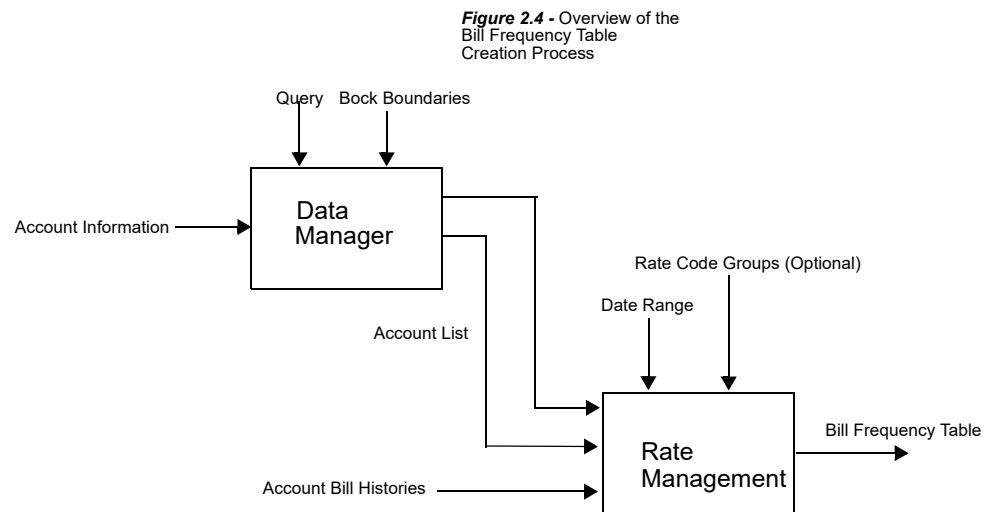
*Figure 2.4 -* Overview of the Bill Frequency Table Creation Process

Query

Bock Boundaries

Account Information

Data Manager

Rate Code Groups (Optional)

Date Range

Account List

Bill Frequency Table

Rate Management

Account Bill Histories